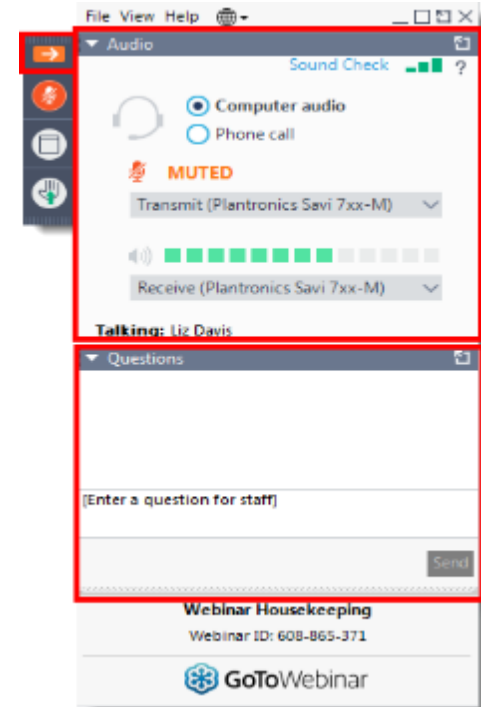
File View Help

Audio

Sound Check ?

Computer audio
Phone call

MUTED

Transmit (Plantronics Savi 7xx-M)

Receive (Plantronics Savi 7xx-M)

Talking: Liz Davis

Questions

[Enter a question for staff]

Send

Webinar Housekeeping
Webinar ID: 608-865-371

GoToWebinar